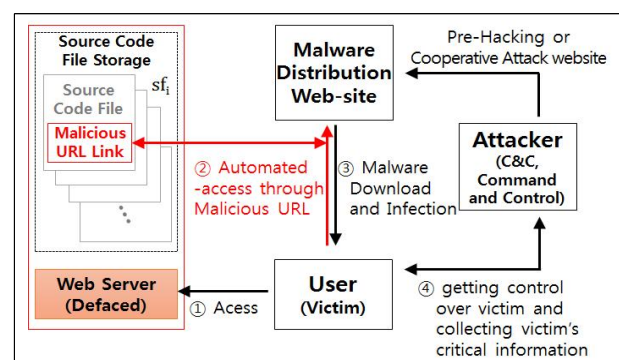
Source Code File Storage

Source Code File

$sf_i$

Malicious URL Link

Malware Distribution Web-site

Pre-Hacking or Cooperative Attack website

② Automated -access through Malicious URL

③ Malware Download and Infection

Attacker (C&C, Command and Control)

Web Server (Defaced)

① Acess

User (Victim)

④ getting control over victim and collecting victim's critical information